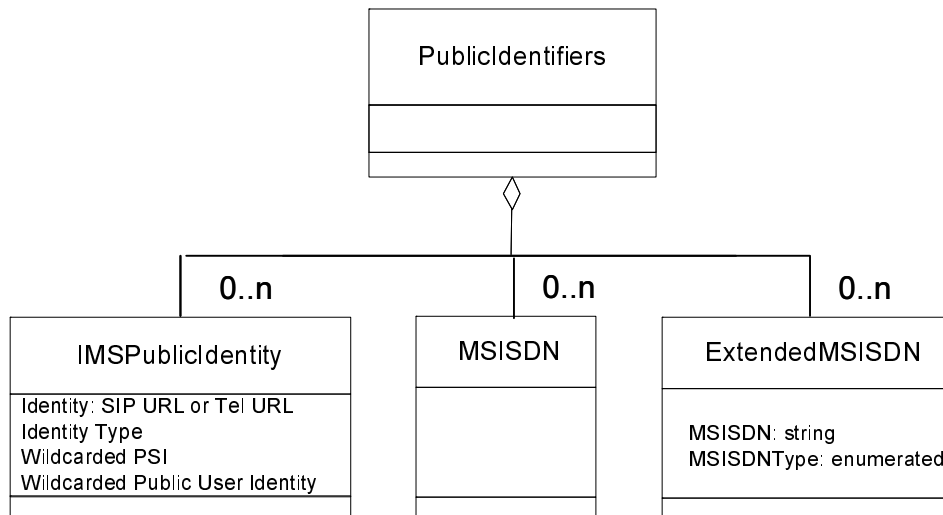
PublicIdentifiers

0..n

0..n

0..n

IMSPublicIdentity

Identity: SIP URL or Tel URL
Identity Type
Wildcarded PSI
Wildcarded Public User Identity

MSISDN

ExtendedMSISDN

MSISDN: string
MSISDNType: enumerated